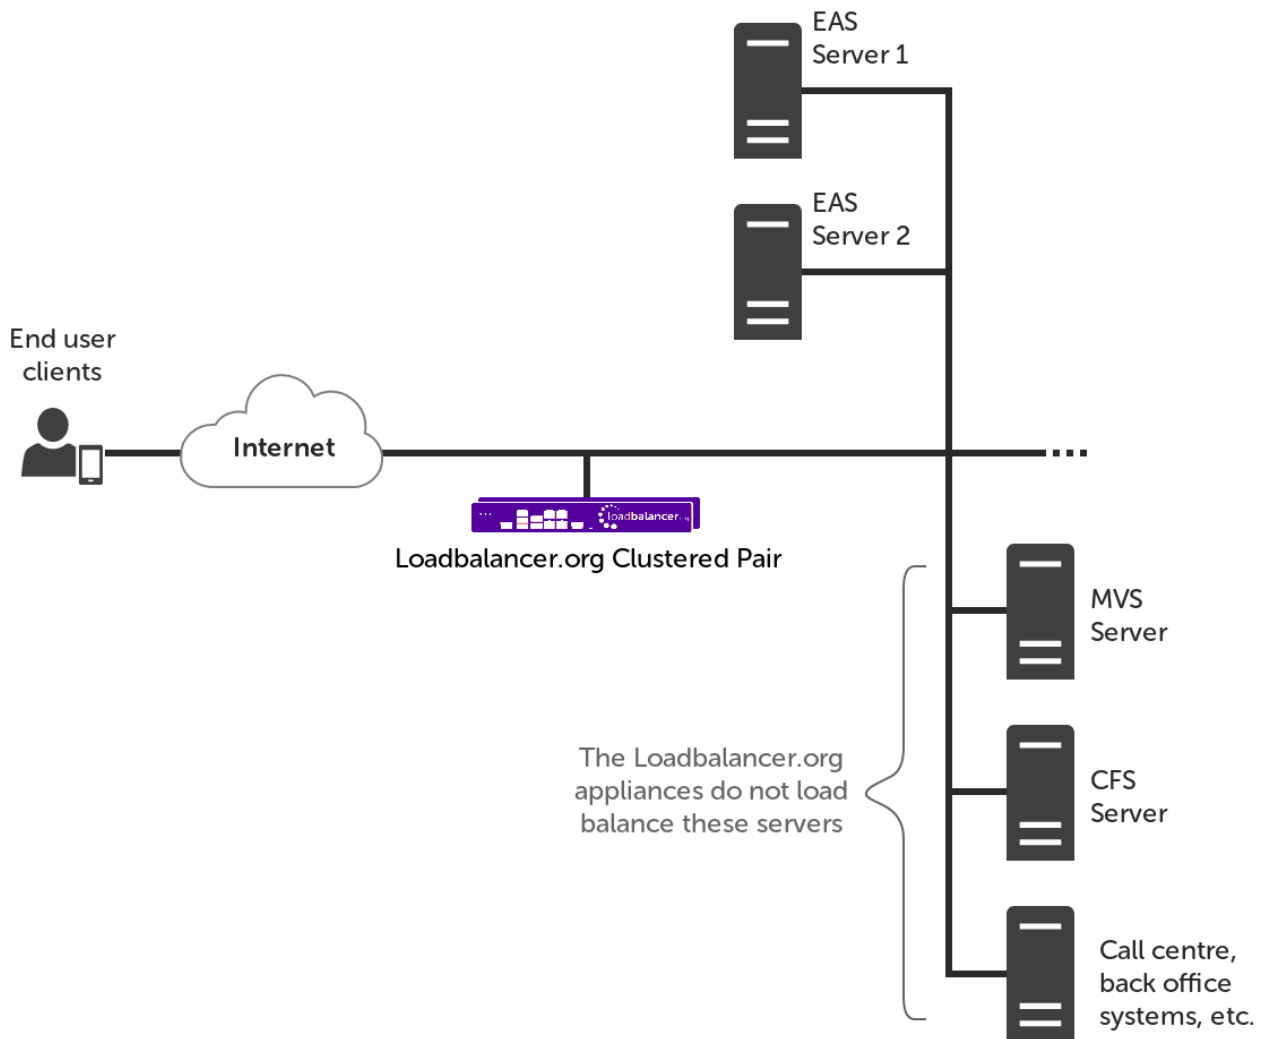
EAS
Server 1

EAS
Server 2

End user
clients

Internet

loadbalancer

Loadbalancer.org Clustered Pair

MVS
Server

The Loadbalancer.org appliances do not load balance these servers

CFS
Server

Call centre,
back office
systems, etc.